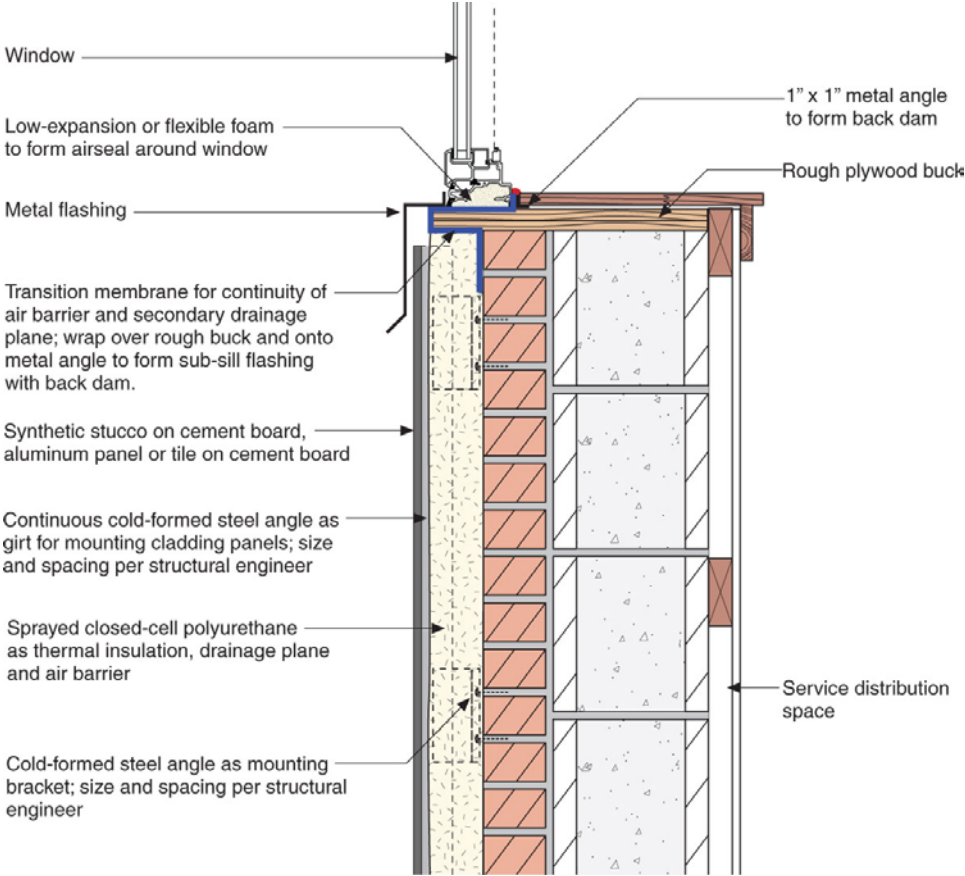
Window

Low-expansion or flexible foam to form airseal around window

Metal flashing

Transition membrane for continuity of air barrier and secondary drainage plane; wrap over rough buck and onto metal angle to form sub-sill flashing with back dam.

Synthetic stucco on cement board, aluminum panel or tile on cement board

Continuous cold-formed steel angle as girt for mounting cladding panels; size and spacing per structural engineer

Sprayed closed-cell polyurethane as thermal insulation, drainage plane and air barrier

Cold-formed steel angle as mounting bracket; size and spacing per structural engineer

1" x 1" metal angle to form back dam

Rough plywood buck

Service distribution space